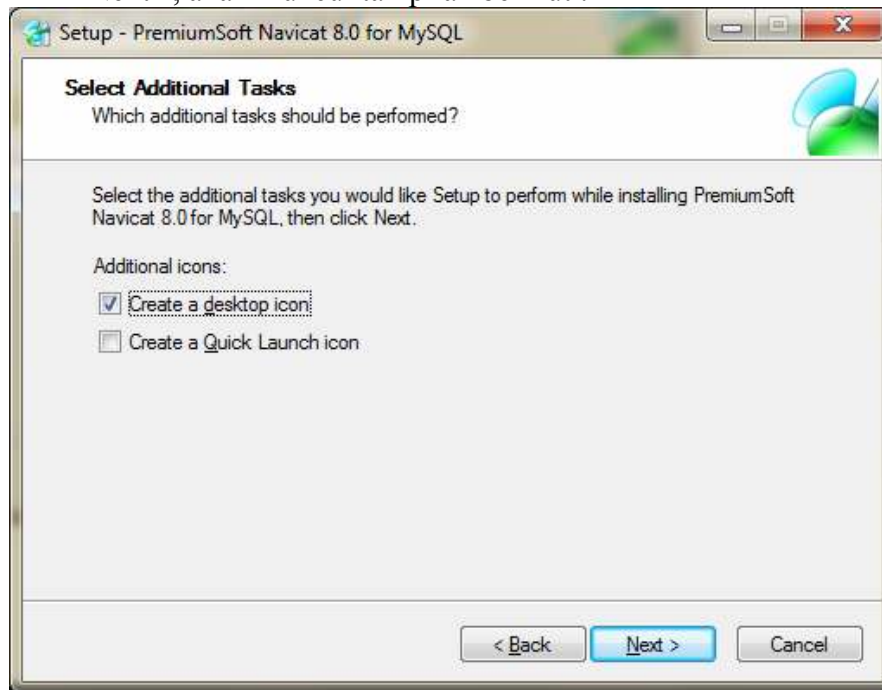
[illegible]

Setup - PremiumSoft Navicat 8.0 for MySQL

Select Additional Tasks
Which additional tasks should be performed?

Select the additional tasks you would like Setup to perform while installing PremiumSoft Navicat 8.0 for MySQL, then click Next.

Additional icons:

Create a desktop icon

Create a Quick Launch icon

< Back

Next >

Cancel